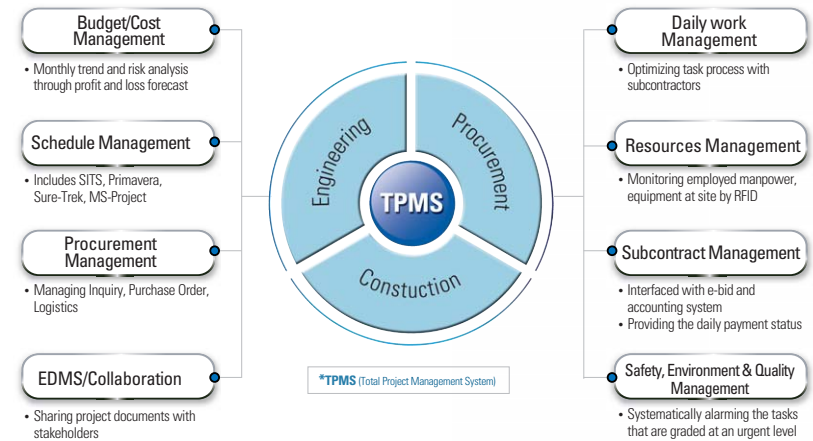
Budget/Cost Management

• Monthly trend and risk analysis through profit and loss forecast

Schedule Management

• Includes SITS, Primavera, Sure-Trek, MS-Project

Procurement Management

• Managing Inquiry, Purchase Order, Logistics

EDMS/Collaboration

• Sharing project documents with stakeholders

Engineering

Procurement

Constuction

TPMS

*TPMS (Total Project Management System)

Daily work Management

• Optimizing task process with subcontractors

Resources Management

• Monitoring employed manpower, equipment at site by RFID

Subcontract Management

• Interfaced with e-bid and accounting system

• Providing the daily payment status

Safety, Environment & Quality Management

• Systematically alarming the tasks that are graded at an urgent level